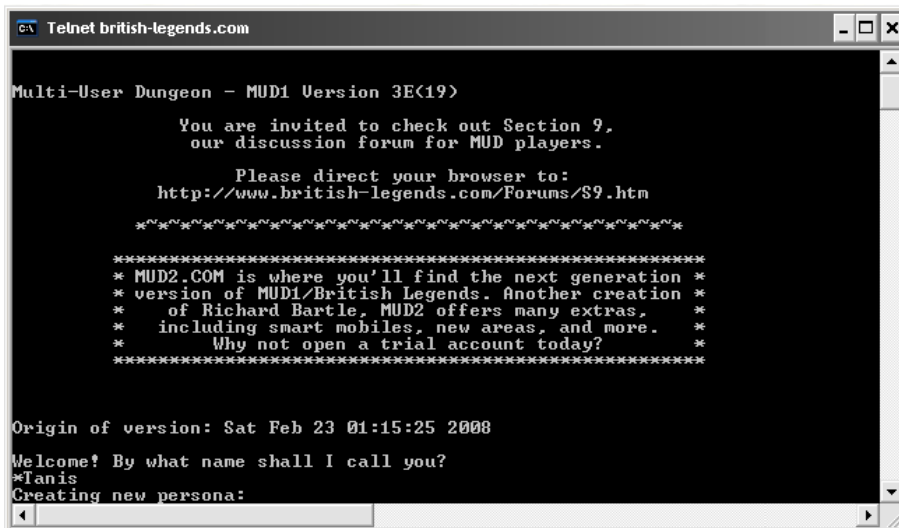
Telnet british-legends.com

Multi-User Dungeon - MUD1 Version 3E(19)

You are invited to check out Section 9, our discussion forum for MUD players.

Please direct your browser to: http://www.british-legends.com/Forums/S9.htm

*~*~*~*~*~*~*~*~*~*~*~*~*~*~*~*~*~*~*~*~*~*~*~*~*~*

**************************************************
* MUD2.COM is where you'll find the next generation *
* version of MUD1/British Legends. Another creation *
* of Richard Bartle, MUD2 offers many extras, *
* including smart mobiles, new areas, and more. *
* Why not open a trial account today? *
**************************************************

Origin of version: Sat Feb 23 01:15:25 2008

Welcome! By what name shall I call you?
*Tanis
Creating new persona: